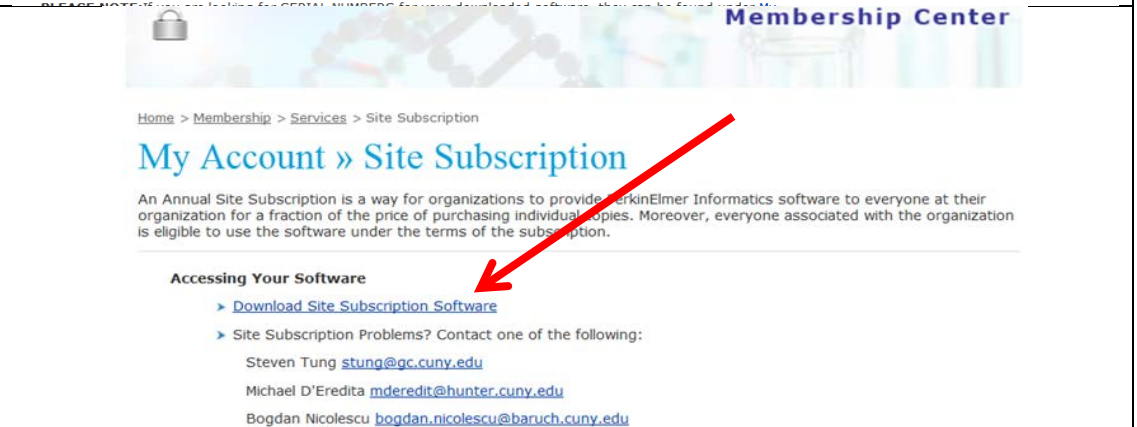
PLEASE NOTE: If you are looking for SERIAL NUMBERS for your downloaded software, they can be found under My

Membership Center

Home > Membership > Services > Site Subscription

My Account » Site Subscription

An Annual Site Subscription is a way for organizations to provide PerkinElmer Informatics software to everyone at their organization for a fraction of the price of purchasing individual copies. Moreover, everyone associated with the organization is eligible to use the software under the terms of the subscription.

Accessing Your Software

Download Site Subscription Software

Site Subscription Problems? Contact one of the following:

Steven Tung stung@gc.cuny.edu

Michael D'Eredita mderedit@hunter.cuny.edu

Bogdan Nicolescu bogdan.nicolescu@baruch.cuny.edu